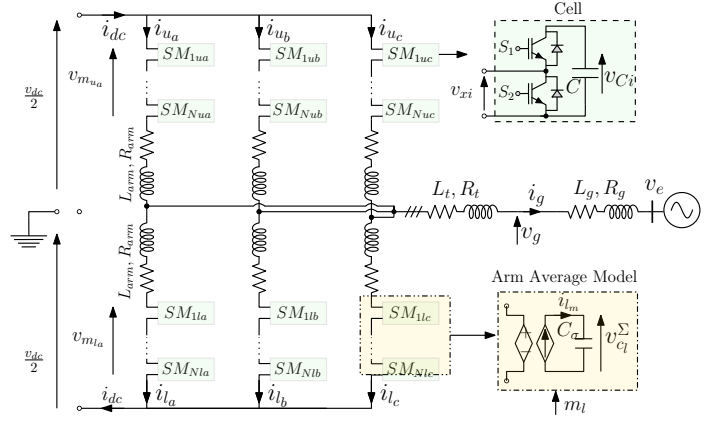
Cell

$i_{dc}$

$i_{u_a}$

$i_{u_b}$

$i_{u_c}$

$SM_{1ua}$

$SM_{1ub}$

$SM_{1uc}$

$S_1$

$S_2$

$C$

$v_{Ci}$

$v_{xi}$

$v_{m_{u_a}}$

$\frac{v_{dc}}{2}$

$SM_{Nua}$

$SM_{Nub}$

$SM_{Nuc}$

$L_{arm}, R_{arm}$

$L_t, R_t$

$i_g$

$L_g, R_g$

$v_e$

$v_g$

$L_{arm}, R_{arm}$

Arm Average Model

$i_{l_m}$

$C_\sigma$

$v_{c_l}^{\Sigma}$

$v_{m_{l_a}}$

$SM_{1la}$

$SM_{1lb}$

$SM_{1lc}$

$\frac{v_{dc}}{2}$

$SM_{Nla}$

$SM_{Nlb}$

$SM_{Nlc}$

$m_l$

$i_{dc}$

$i_{l_a}$

$i_{l_b}$

$i_{l_c}$